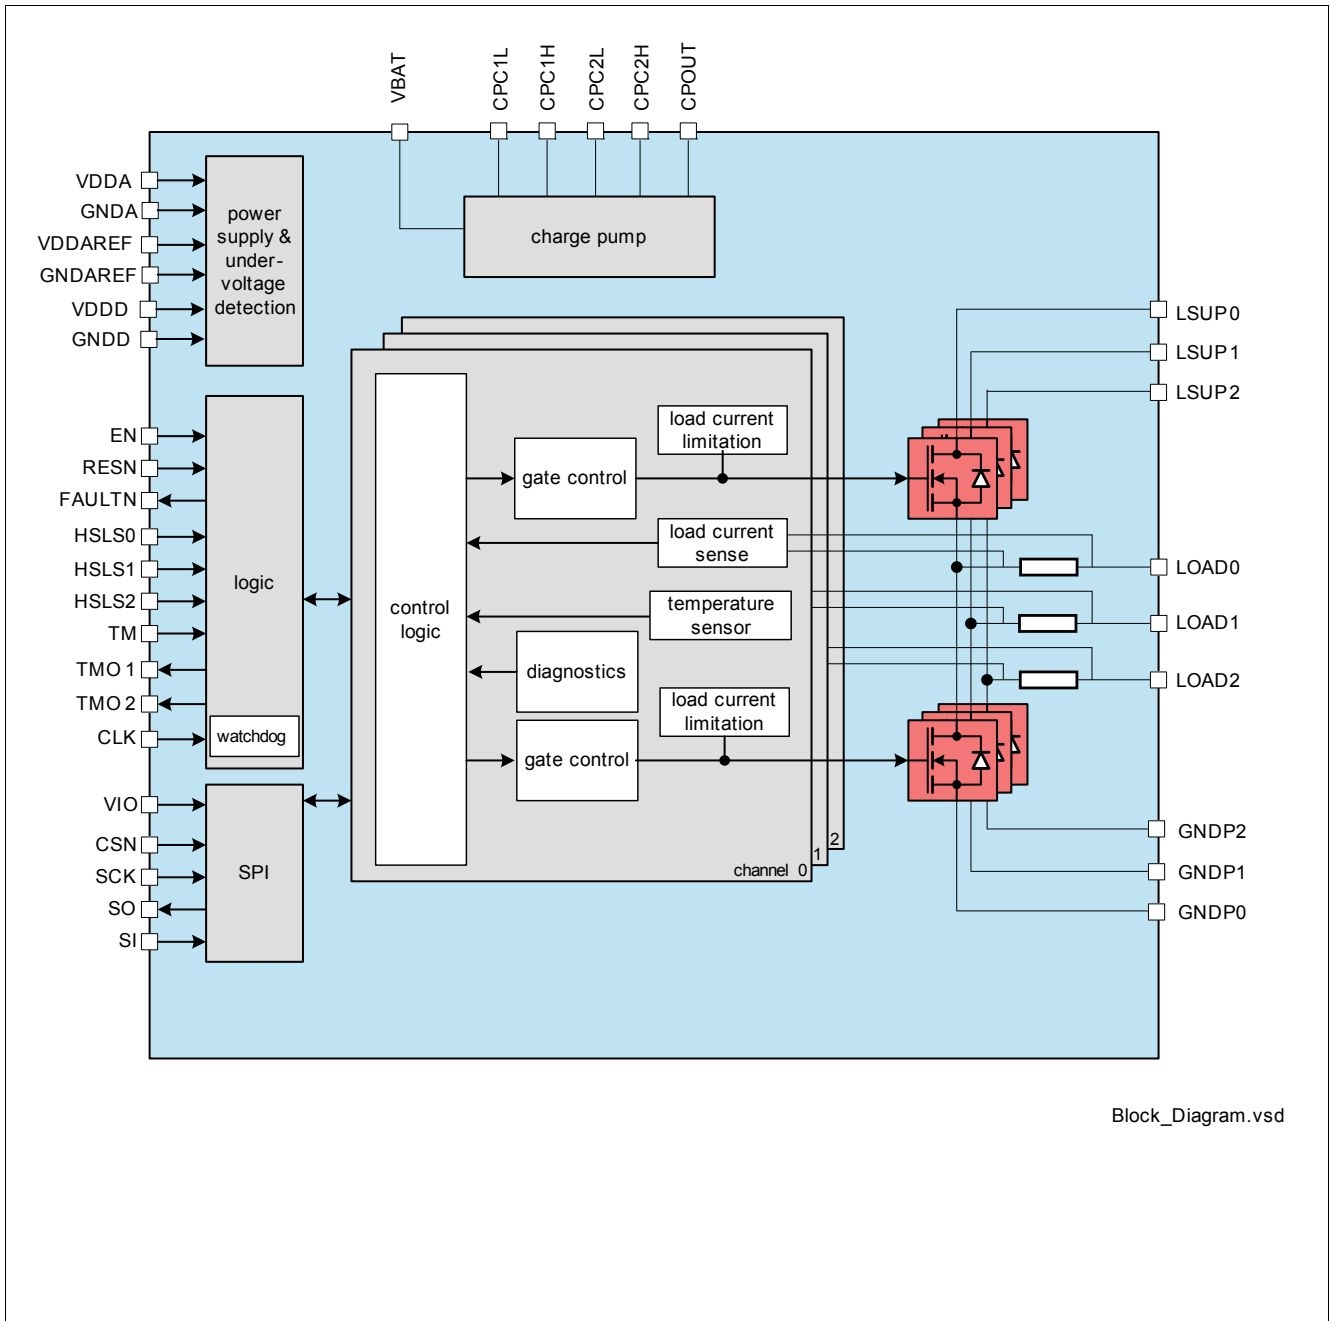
VBAT
CPC1L
CPC1H
CPC2L
CPC2H
CPOUT

VDDA
GNDA
VDDAREF
GNDAREF
VDDD
GNDD

power supply & under-voltage detection

charge pump

EN
RESN
FAULTN
HSLS0
HSLS1
HSLS2
TM
TMO 1
TMO 2
CLK

logic

watchdog

VIO
CSN
SCK
SO
SI

SPI

control logic

gate control

load current limitation

load current sense

temperature sensor

diagnostics

load current limitation

gate control

channel 0
1
2

LSUP0
LSUP1
LSUP2
LOAD0
LOAD1
LOAD2
GNDP2
GNDP1
GNDP0

Block_Diagram.vsd